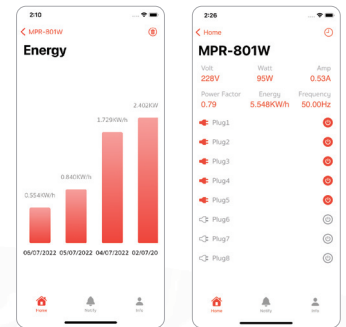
2:10

< MPR-801W

Energy

0.554KW/h
0.840KW/h
1.729KW/h
2.402KW

06/07/2022
05/07/2022
04/07/2022
02/07/20

Home
Notify
Info

2:26

< Home

MPR-801W

Volt
228V
Watt
95W
Amp
0.53A

Power Factor
0.79
Energy
5.548KW/h
Frequency
50.00Hz

Plug1
Plug2
Plug3
Plug4
Plug5
Plug6
Plug7
Plug8

Home
Notify
Info